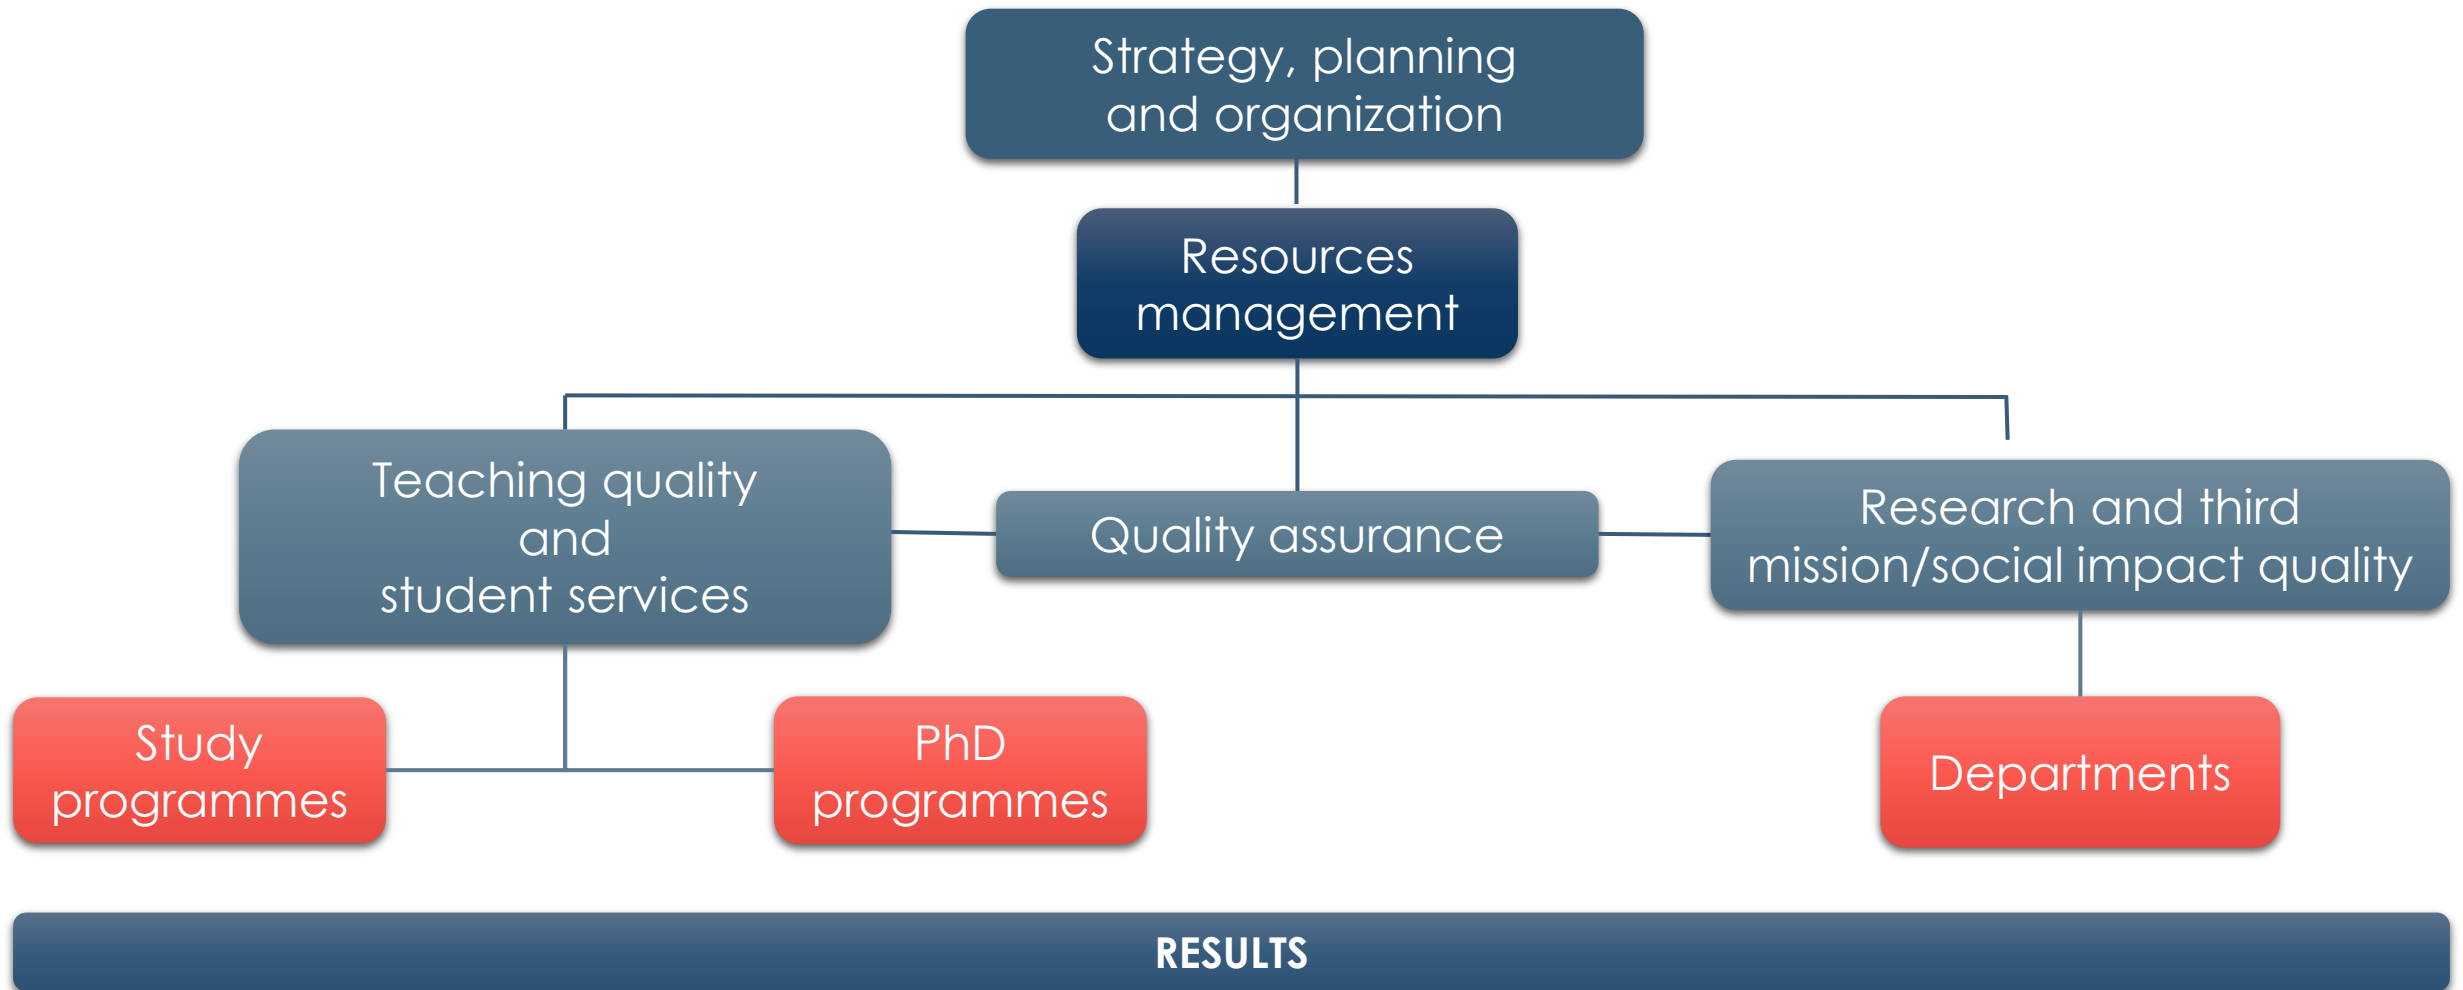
Strategy, planning and organization

Resources management

Teaching quality and student services

Quality assurance

Research and third mission/social impact quality

Study programmes

PhD programmes

Departments

RESULTS